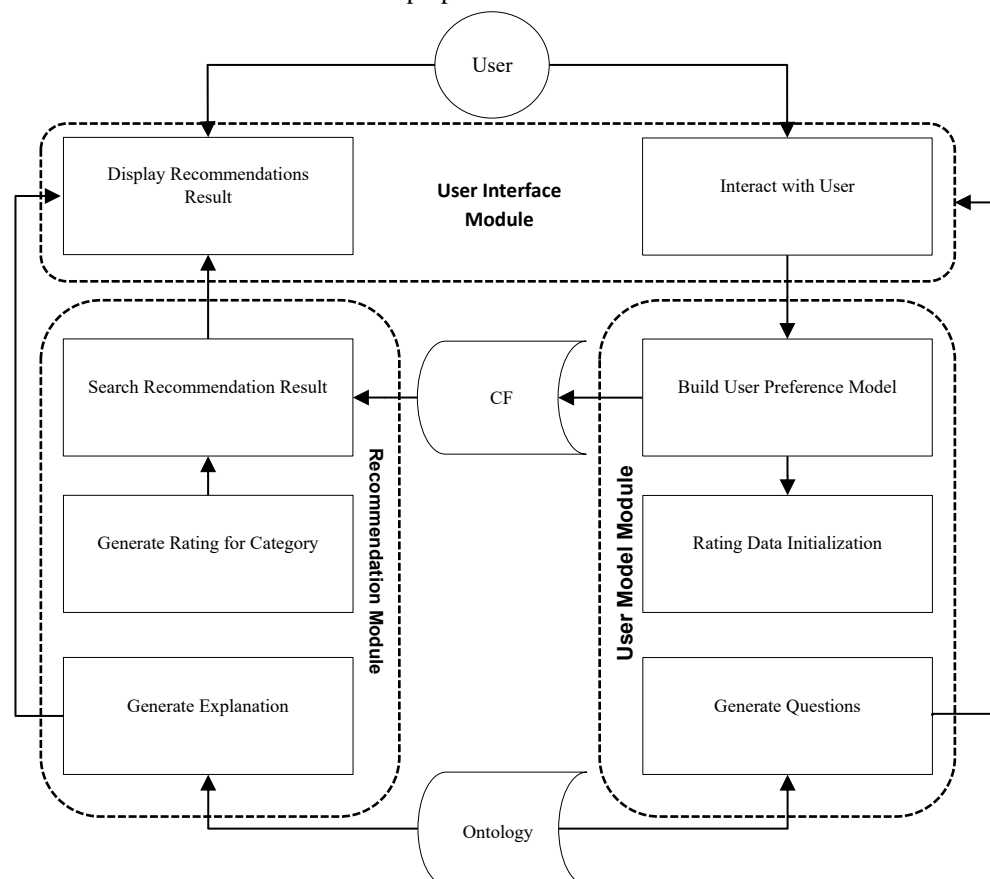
User

Display Recommendations Result

User Interface Module

Interact with User

Search Recommendation Result

CF

Build User Preference Model

Recommendation Module

User Model Module

Generate Rating for Category

Rating Data Initialization

Generate Explanation

Generate Questions

Ontology